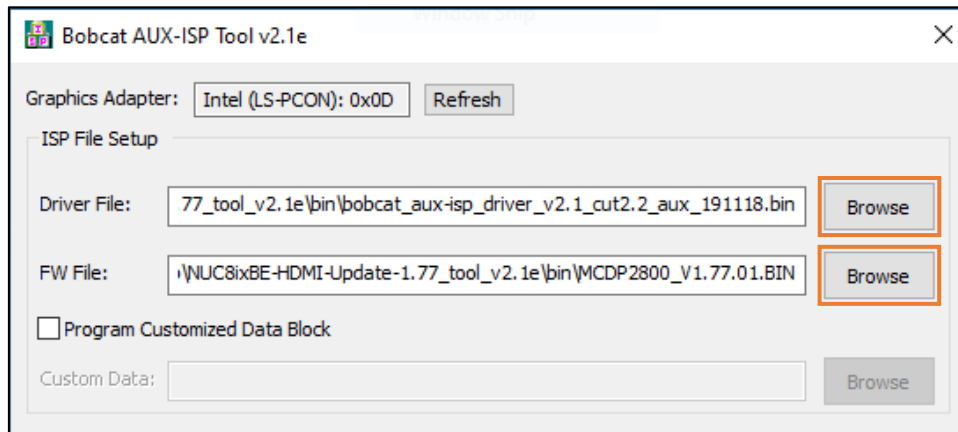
Bobcat AUX-ISP Tool v2.1e

Graphics Adapter: Intel (LS-PCON): 0x0D Refresh

ISP File Setup

Driver File: .77_tool_v2.1e\bin\bobcat_aux-isp_driver_v2.1_cut2.2_aux_191118.bin Browse

FW File: \NUC8ixBE-HDMI-Update-1.77_tool_v2.1e\bin\MCDP2800_V1.77.01.BIN Browse

Program Customized Data Block

Custom Data: Browse